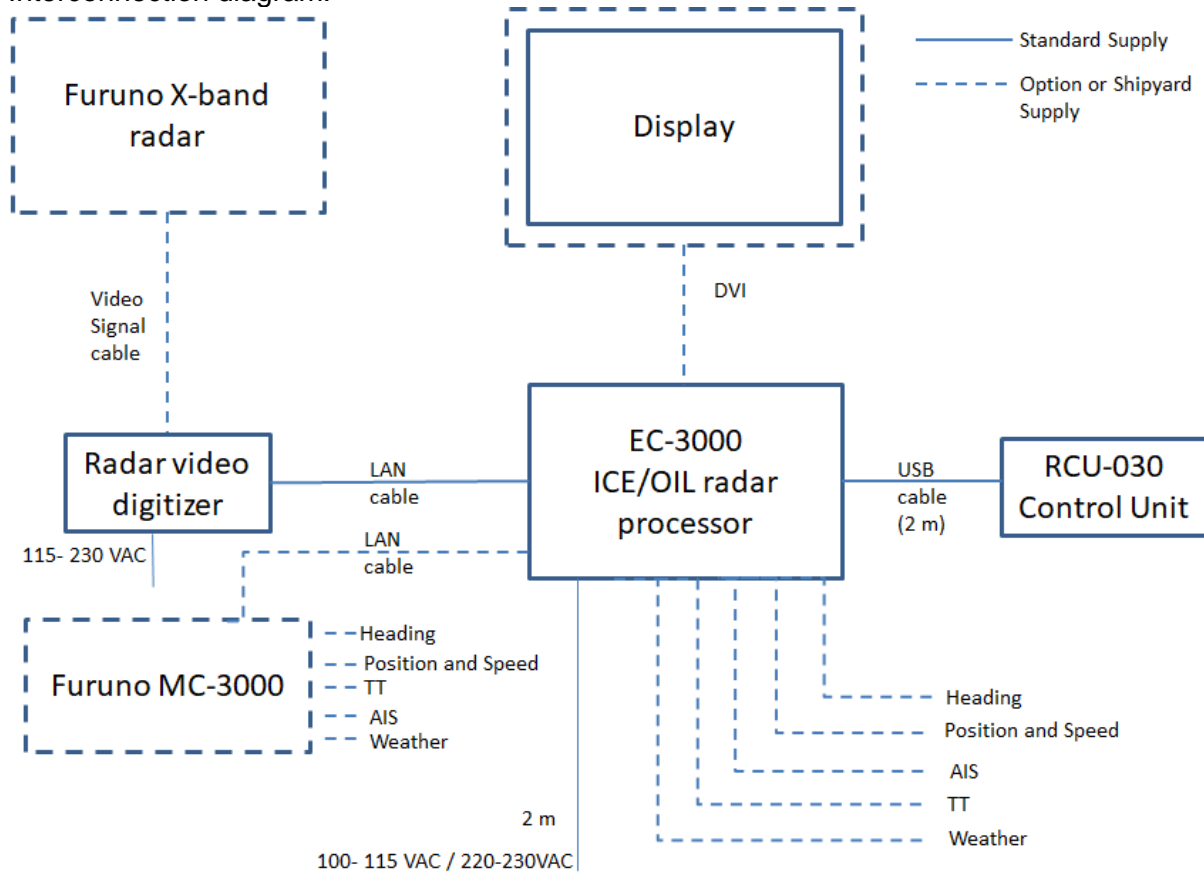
Furuno X-band radar

Display

Standard Supply

Option or Shipyard Supply

Video Signal cable

DVI

Radar video digitizer

LAN cable

EC-3000 ICE/OIL radar processor

USB cable (2 m)

RCU-030 Control Unit

115- 230 VAC

LAN cable

Furuno MC-3000

Heading
Position and Speed
TT
AIS
Weather

Heading
Position and Speed
AIS
TT
Weather

2 m

100- 115 VAC / 220-230VAC